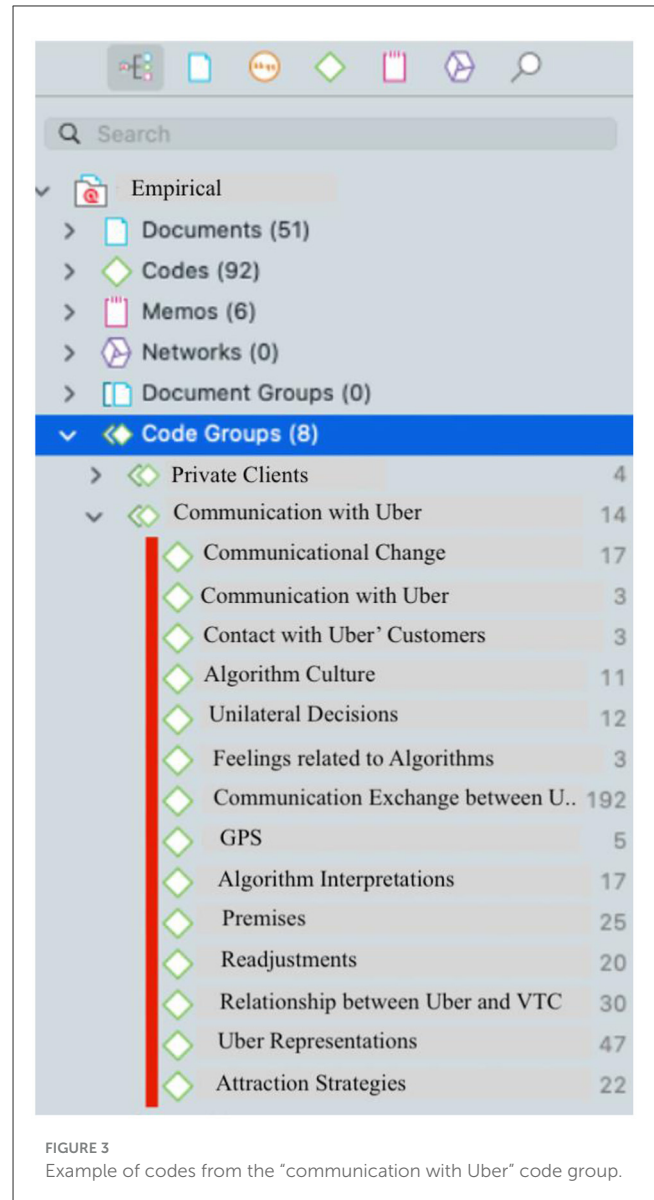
Search

Empirical
Documents (51)
Codes (92)
Memos (6)
Networks (0)
Document Groups (0)
Code Groups (8)

| | |
|---|---|
| Private Clients | 4 |
| Communication with Uber | 14 |
| Communicational Change | 17 |
| Communication with Uber | 3 |
| Contact with Uber' Customers | 3 |
| Algorithm Culture | 11 |
| Unilateral Decisions | 12 |
| Feelings related to Algorithms | 3 |
| Communication Exchange between U.. | 192 |
| GPS | 5 |
| Algorithm Interpretations | 17 |
| Premises | 25 |
| Readjustments | 20 |
| Relationship between Uber and VTC | 30 |
| Uber Representations | 47 |
| Attraction Strategies | 22 |

FIGURE 3
Example of codes from the "communication with Uber" code group.